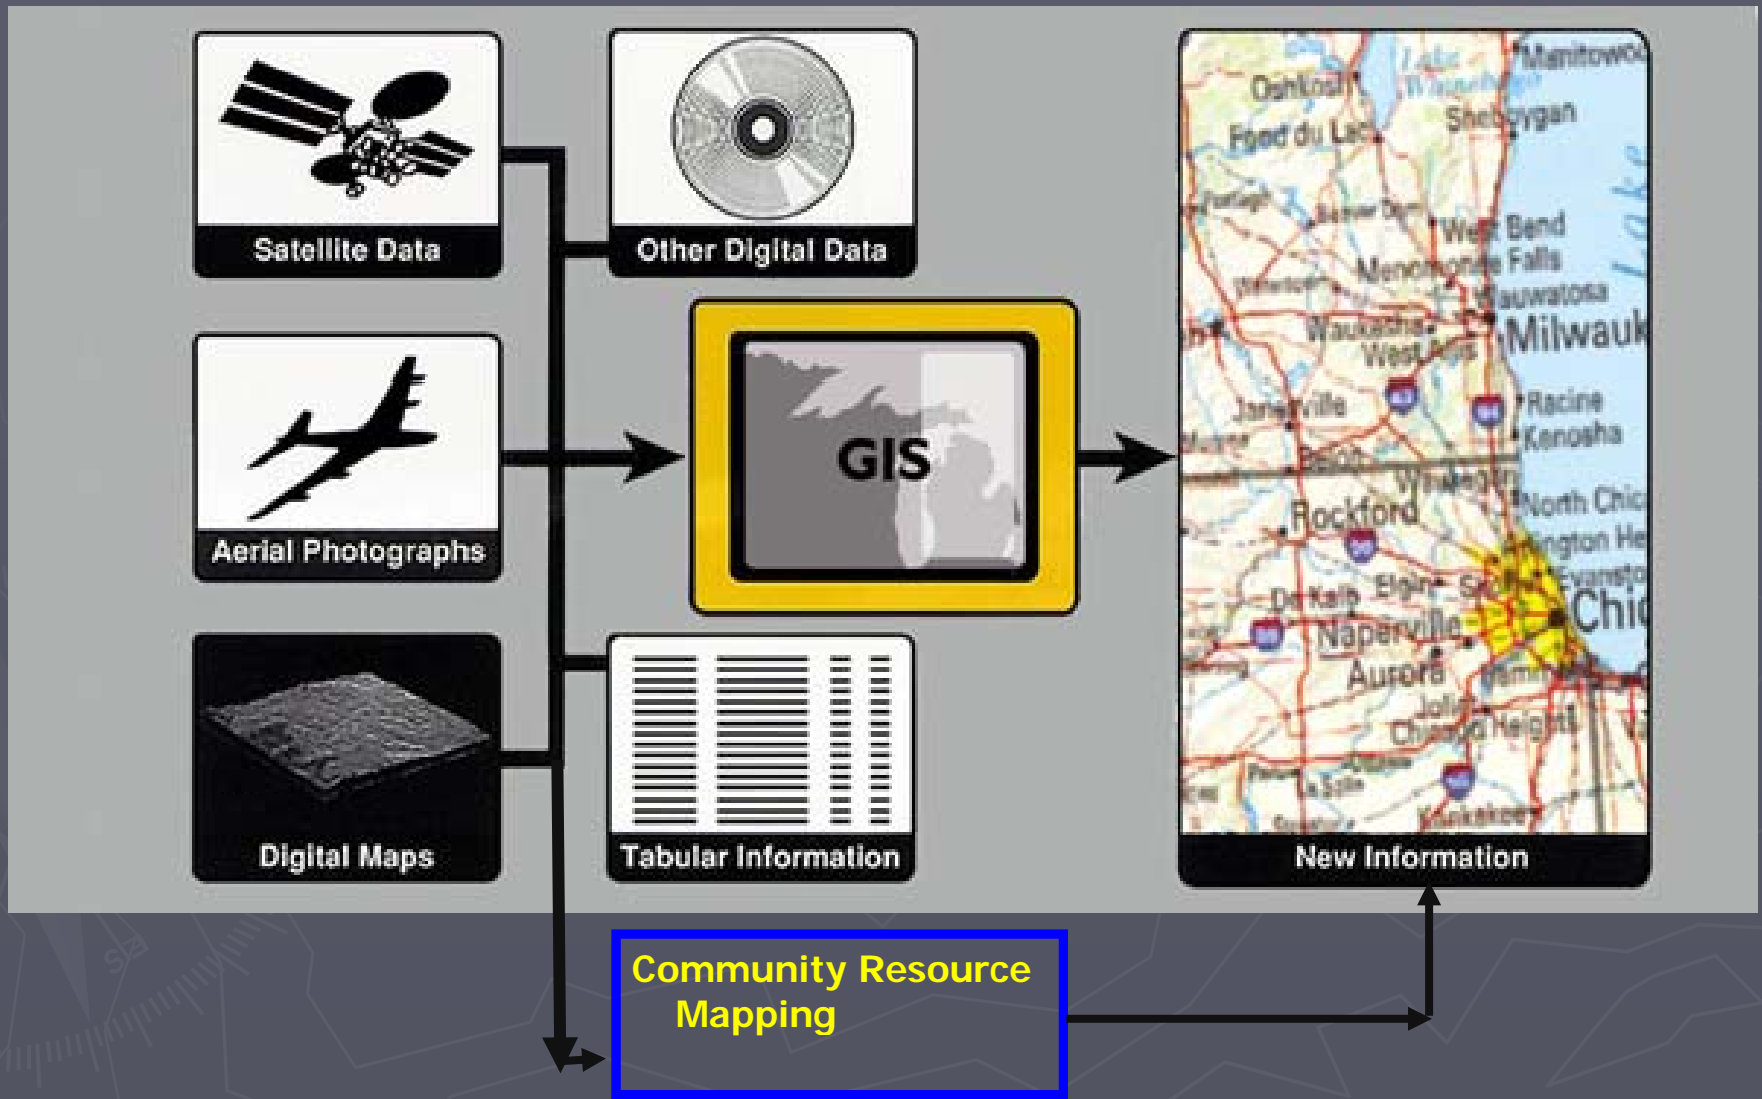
Satellite Data

Other Digital Data

Aerial Photographs

GIS

Digital Maps

Tabular Information

Manitowoc
Oshkosh
Sheboygan
Fond du Lac
West Bend
Menomonee Falls
Wauwatosa
Waukesha
West Allis
Milwauk
Janesville
Racine
Kenosha
Beloit
Rockford
North Chic
Evanston
Chic
DeKalb
Elgin
Naperville
Aurora
Joliet
Chicago Heights
Kankakee

New Information

Community Resource Mapping